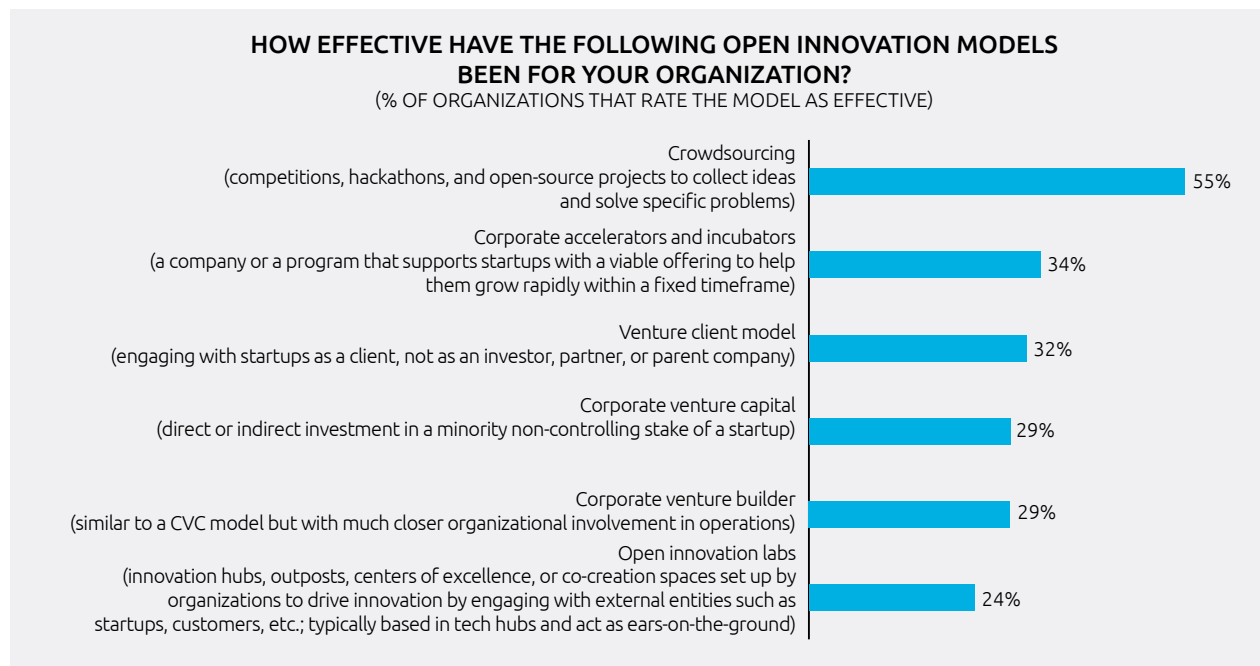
HOW EFFECTIVE HAVE THE FOLLOWING OPEN INNOVATION MODELS BEEN FOR YOUR ORGANIZATION?
(% OF ORGANIZATIONS THAT RATE THE MODEL AS EFFECTIVE)

Crowdsourcing
(competitions, hackathons, and open-source projects to collect ideas and solve specific problems)
55%

Corporate accelerators and incubators
(a company or a program that supports startups with a viable offering to help them grow rapidly within a fixed timeframe)
34%

Venture client model
(engaging with startups as a client, not as an investor, partner, or parent company)
32%

Corporate venture capital
(direct or indirect investment in a minority non-controlling stake of a startup)
29%

Corporate venture builder
(similar to a CVC model but with much closer organizational involvement in operations)
29%

Open innovation labs
(innovation hubs, outposts, centers of excellence, or co-creation spaces set up by organizations to drive innovation by engaging with external entities such as startups, customers, etc.; typically based in tech hubs and act as ears-on-the-ground)
24%